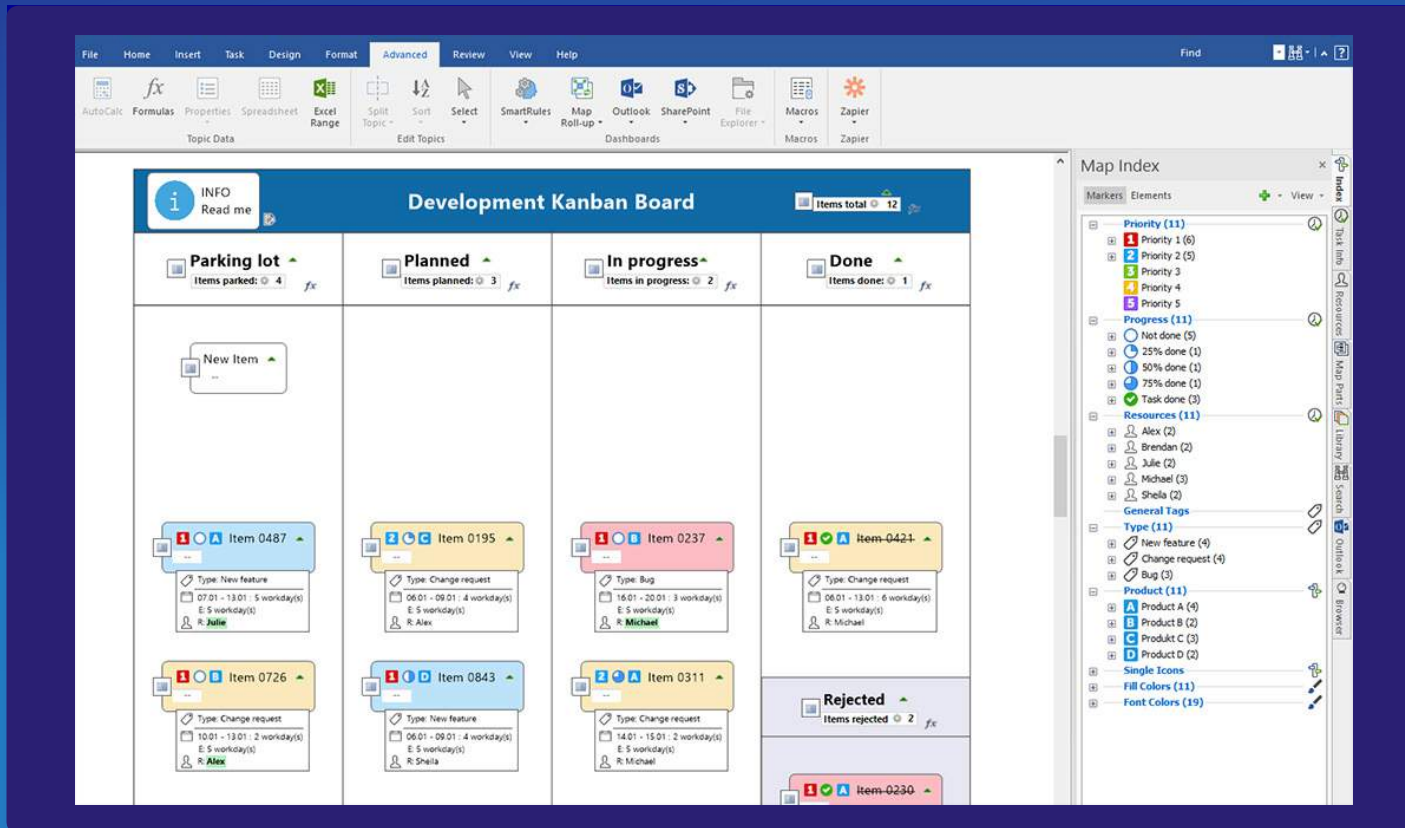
File Home Insert Task Design Format Advanced Review View Help Find

AutoCalc Formulas Properties Spreadsheet Excel Range
Topic Data
Split Topic Sort Select
Edit Topics
SmartRules Map Roll-up Outlook SharePoint File Explorer
Dashboards
Macros
Macros
Zapier
Zapier

INFO
Read me

Development Kanban Board

Items total 12

Parking lot
Items parked: 4

Planned
Items planned: 3

In progress
Items in progress: 2

Done
Items done: 1

New Item
...

1 A Item 0487
...
Type: New feature
07.01 - 13.01 : 5 workday(s)
E: 5 workday(s)
R: Julie

2 C Item 0195
...
Type: Change request
06.01 - 09.01 : 4 workday(s)
E: 5 workday(s)
R: Alex

1 B Item 0237
...
Type: Bug
16.01 - 20.01 : 3 workday(s)
E: 5 workday(s)
R: Michael

1 A ~~Item 0421~~
...
Type: Change request
06.01 - 13.01 : 6 workday(s)
E: 5 workday(s)
R: Michael

1 B Item 0726
...
Type: Change request
10.01 - 13.01 : 2 workday(s)
E: 5 workday(s)
R: Alex

1 D Item 0843
...
Type: New feature
06.01 - 09.01 : 4 workday(s)
E: 5 workday(s)
R: Sheila

2 A Item 0311
...
Type: Change request
14.01 - 15.01 : 2 workday(s)
E: 5 workday(s)
R: Michael

Rejected
Items rejected 2

1 A ~~Item 0230~~

Map Index
Markers Elements
View
Priority (11)
1 Priority 1 (6)
2 Priority 2 (5)
3 Priority 3
4 Priority 4
5 Priority 5
Progress (11)
Not done (5)
25% done (1)
50% done (1)
75% done (1)
Task done (3)
Resources (11)
Alex (2)
Brendan (2)
Julie (2)
Michael (3)
Sheila (2)
General Tags
Type (11)
New feature (4)
Change request (4)
Bug (3)
Product (11)
A Product A (4)
B Product B (2)
C Produkt C (3)
D Product D (2)
Single Icons
Fill Colors (11)
Font Colors (19)

Index Task Info Resources Map Parts Library Search Outlook Browser